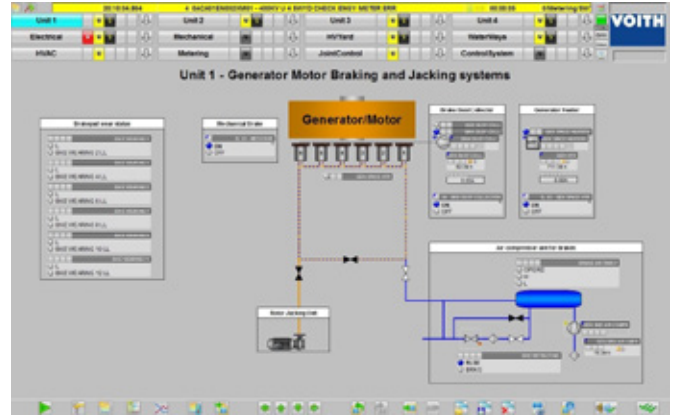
Unit 1
Unit 2
Unit 3
Unit 4
Electrical
Mechanical
HV Yard
WaterWays
HVAC
Metering
JointControl
ControlSystem
VOITH

Unit 1 - Generator Motor Braking and Jacking systems

Generator/Motor

Brakepad wear status

Mechanical Brake
ON
OFF

Brake dust collector

Generator heater

Rotor Jacking Unit

Air compressor and/or brakes